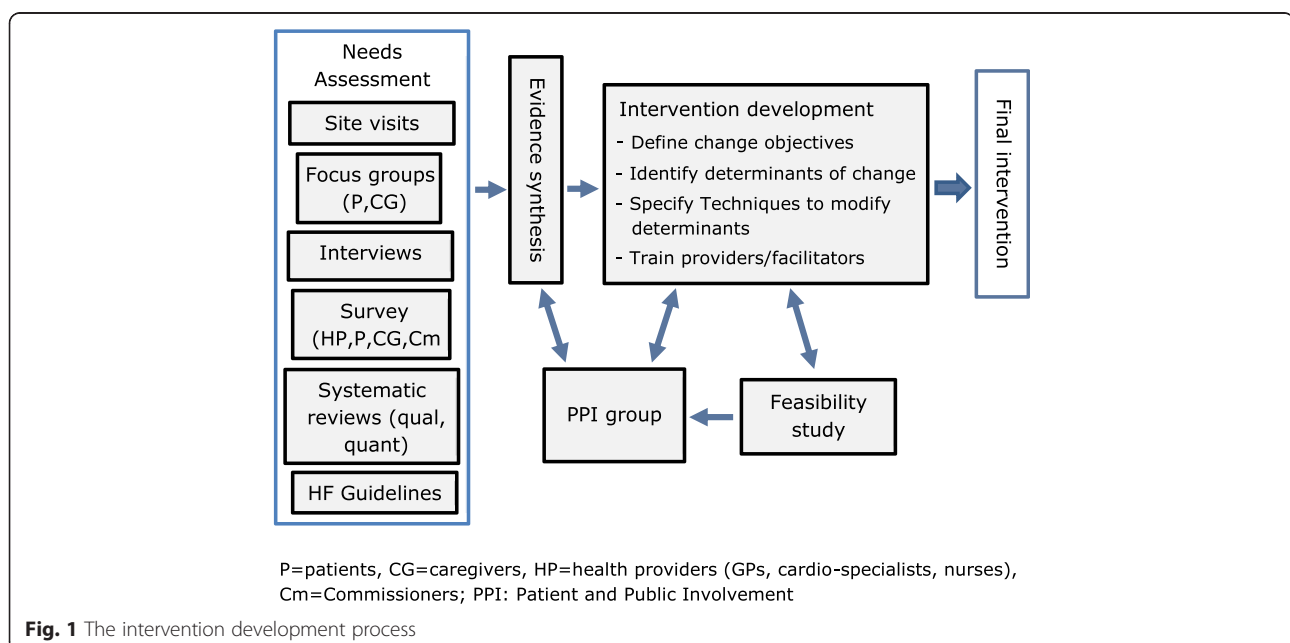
Needs Assessment

Site visits

Focus groups (P,CG)

Interviews

Survey (HP,P,CG,Cm

Systematic reviews (qual, quant)

HF Guidelines

Evidence synthesis

Intervention development
- Define change objectives
- Identify determinants of change
- Specify Techniques to modify determinants
- Train providers/facilitators

Final intervention

PPI group

Feasibility study

P=patients, CG=caregivers, HP=health providers (GPs, cardio-specialists, nurses), Cm=Commissioners; PPI: Patient and Public Involvement

Fig. 1 The intervention development process